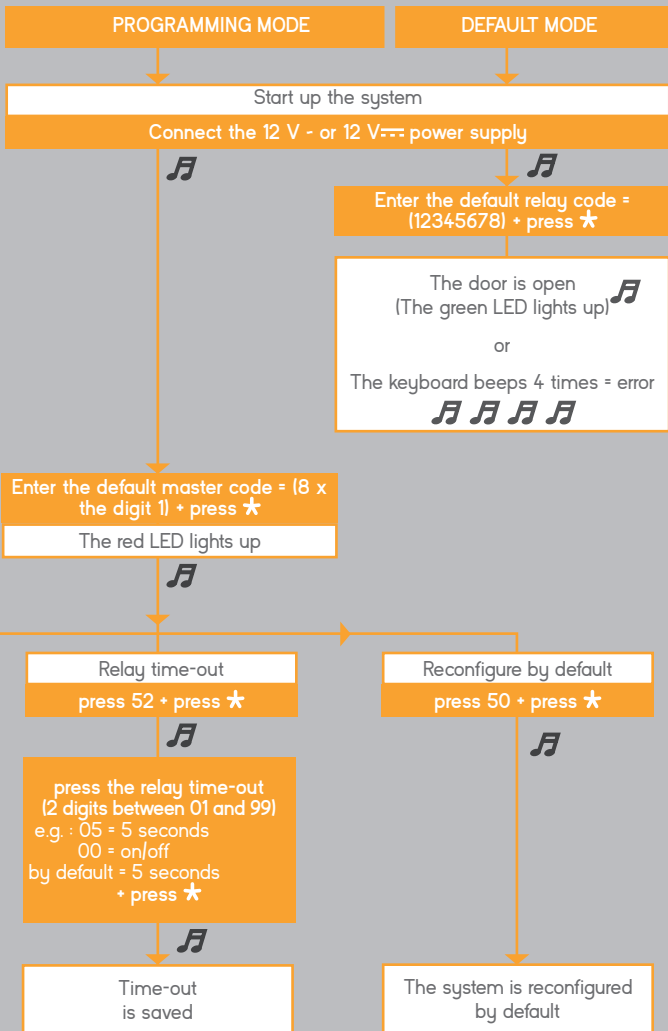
PROGRAMMING MODE

DEFAULT MODE

Start up the system

Connect the 12 V ~ or 12 V$\eqcirc$ power supply

Enter the default relay code = (12345678) + press ✱

The door is open (The green LED lights up)

or

The keyboard beeps 4 times = error

Enter the default master code = (8 x the digit 1) + press ✱

The red LED lights up

Relay time-out

press 52 + press ✱

Reconfigure by default

press 50 + press ✱

press the relay time-out (2 digits between 01 and 99)
e.g. : 05 = 5 seconds
00 = on/off
by default = 5 seconds
+ press ✱

Time-out is saved

The system is reconfigured by default